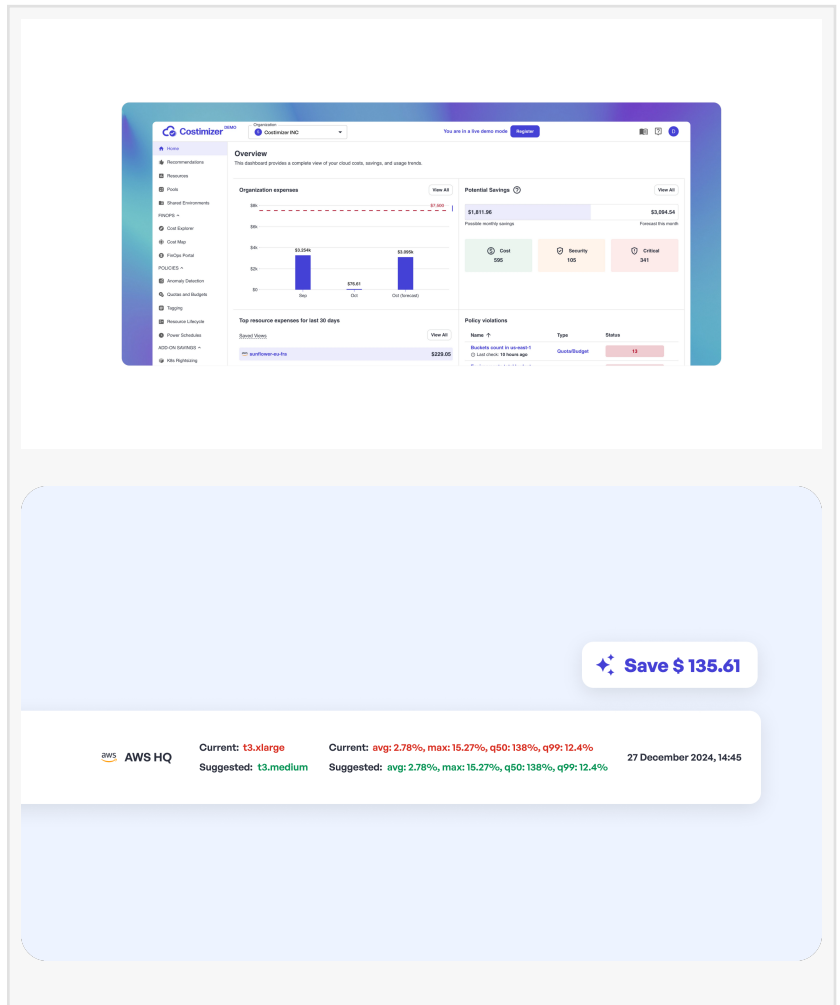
Costimizer DEMO

Organization
Costimizer INC

You are in a live demo mode Register

Home
Recommendations
Resources
Pools
Shared Environments
FINOPS ^
Cost Explorer
Cost Map
FinOps Portal
POLICIES ^
Anomaly Detection
Quotas and Budgets
Tagging
Resource Lifecycle
Power Schedules
ADD-ON SAVINGS ^
K8s Rightsizing

Overview
This dashboard provides a complete view of your cloud costs, savings, and usage trends.

Organization expenses
View All
$8k
$7.603
$6k
$4k
$2k
$0
$3.354k
$76.61
$2.995k
Sep
Oct
Oct (forecast)

Potential Savings
View All
$1,811.96
$3,694.54
Possible monthly savings
Forecast this month
Cost
595
Security
105
Critical
341

Top resource expenses for last 30 days
Saved Views
View All
sunflower-eu-fra
$229.05

Policy violations
Name
Type
Status
Buckets count in us-east-1
Last check: 10 hours ago
QuotaBudget
13

Save $ 135.61

aws AWS HQ
Current: t3.xlarge
Suggested: t3.medium
Current: avg: 2.78%, max: 15.27%, q50: 138%, q99: 12.4%
Suggested: avg: 2.78%, max: 15.27%, q50: 138%, q99: 12.4%
27 December 2024, 14:45